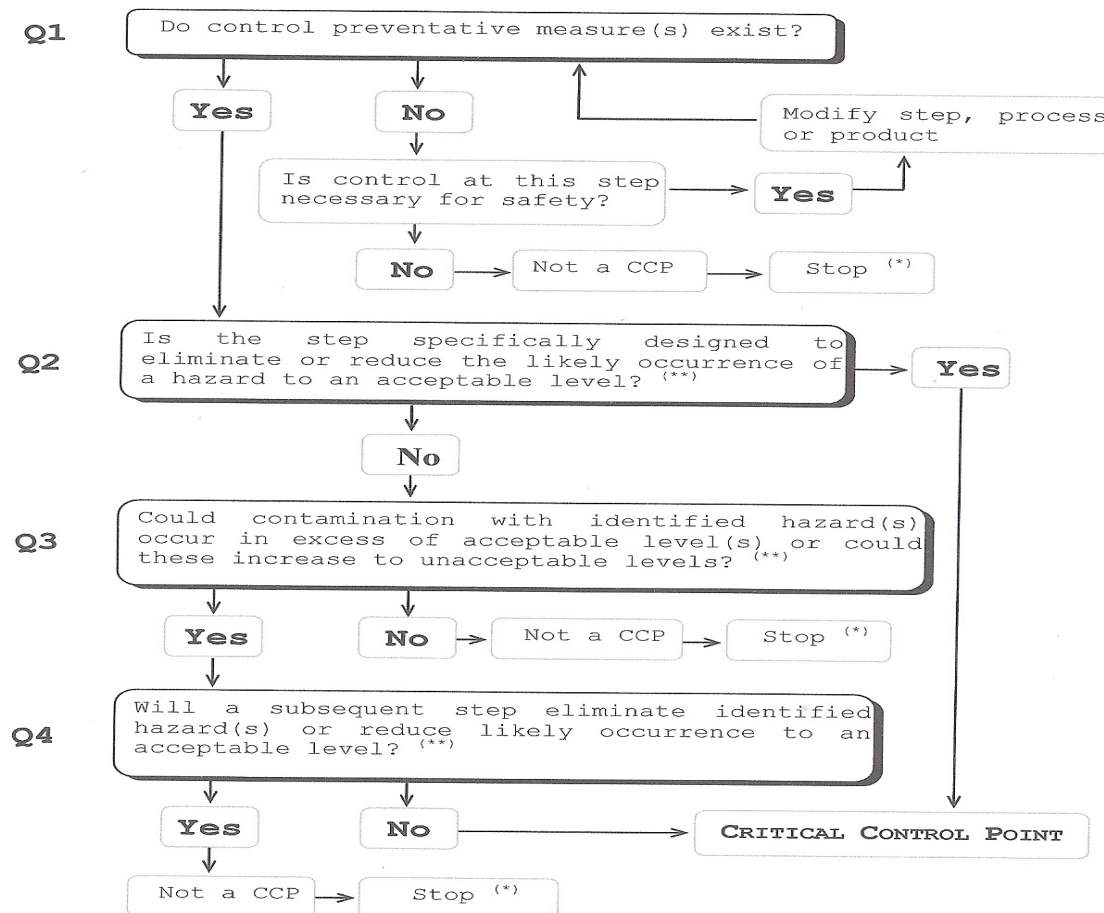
Q1

Do control preventative measure(s) exist?

Yes

No

Modify step, process or product

Is control at this step necessary for safety?

Yes

No

Not a CCP

Stop $^{(*)}$

Q2

Is the step specifically designed to eliminate or reduce the likely occurrence of a hazard to an acceptable level? $^{(**)}$

Yes

No

Q3

Could contamination with identified hazard(s) occur in excess of acceptable level(s) or could these increase to unacceptable levels? $^{(**)}$

Yes

No

Not a CCP

Stop $^{(*)}$

Q4

Will a subsequent step eliminate identified hazard(s) or reduce likely occurrence to an acceptable level? $^{(**)}$

Yes

No

CRITICAL CONTROL POINT

Not a CCP

Stop $^{(*)}$